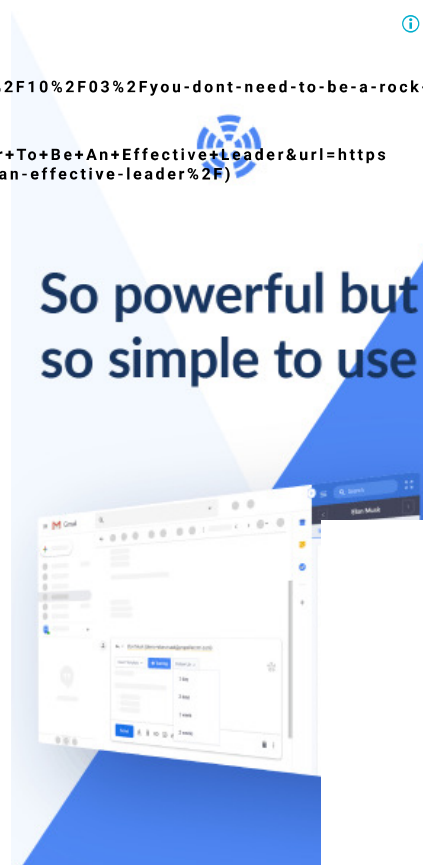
2F10%2F03%2Fyou-dont-need-to-be-a-rock-

r+To+Be+An+Effective+Leader&url=https
an-effective-leader%2F)

So powerful but so simple to use

Gmail

Search

Elon Musk

Send

1 day

3 days

1 week

2 weeks